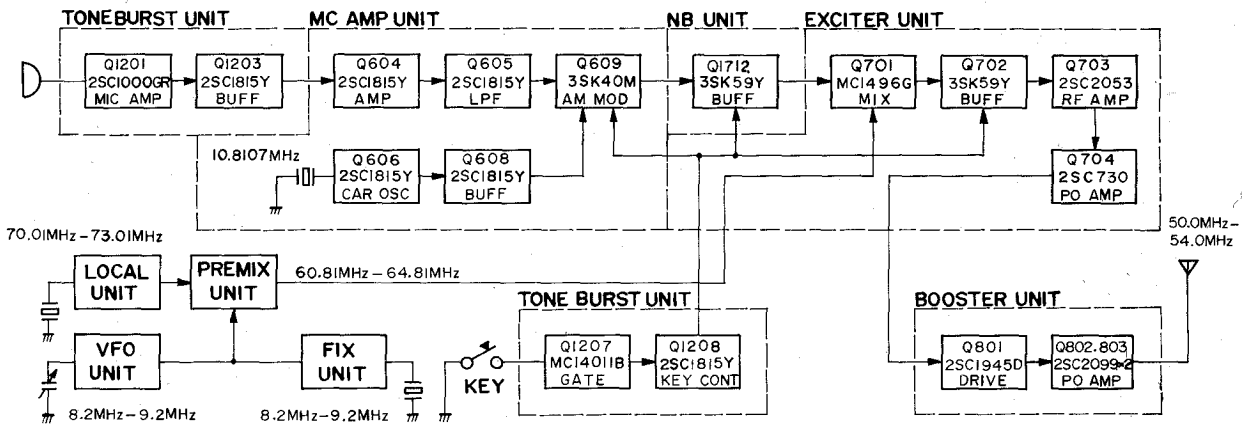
TONEBURST UNIT
MC AMP UNIT
NB UNIT
EXCITER UNIT

Q1201 2SC1000GR MIC AMP
Q1203 2SC1815Y BUFF
Q604 2SC1815Y AMP
Q605 2SC1815Y LPF
Q609 3SK40M AM MOD
Q1712 3SK59Y BUFF
Q701 MC1496G MIX
Q702 3SK59Y BUFF
Q703 2SC2053 RF AMP

10.8107MHz
Q606 2SC1815Y CAR OSC
Q608 2SC1815Y BUFF
Q704 2SC730 PO AMP

70.01MHz – 73.01MHz
50.0MHz – 54.0MHz

LOCAL UNIT
PREMIX UNIT
60.81MHz – 64.81MHz

TONE BURST UNIT
BOOSTER UNIT

VFO UNIT
FIX UNIT
KEY
Q1207 MC14011B GATE
Q1208 2SC1815Y KEY CONT
Q801 2SC1945D DRIVE
Q802.803 2SC2099-2 PO AMP

8.2MHz – 9.2MHz
8.2MHz – 9.2MHz